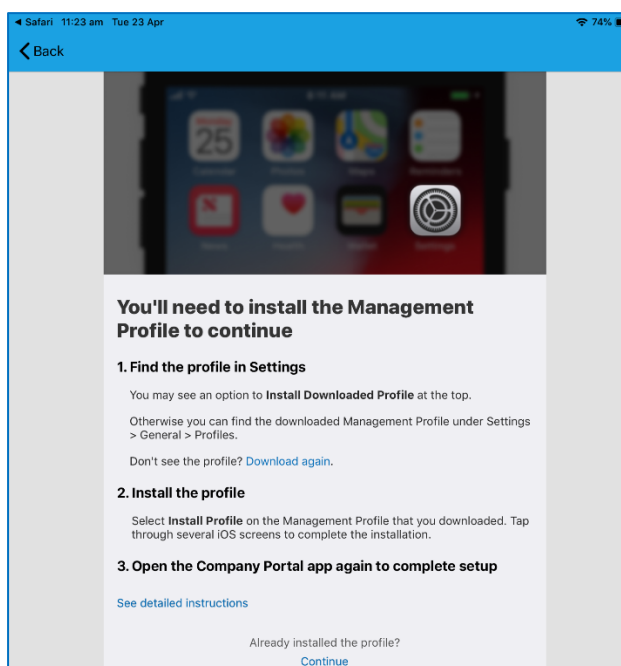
◂ Safari 11:23 am Tue 23 Apr

74%

Back

25

You'll need to install the Management Profile to continue

1. Find the profile in Settings

You may see an option to **Install Downloaded Profile** at the top.

Otherwise you can find the downloaded Management Profile under Settings > General > Profiles.

Don't see the profile? Download again.

2. Install the profile

Select **Install Profile** on the Management Profile that you downloaded. Tap through several iOS screens to complete the installation.

3. Open the Company Portal app again to complete setup

See detailed instructions

Already installed the profile?

Continue